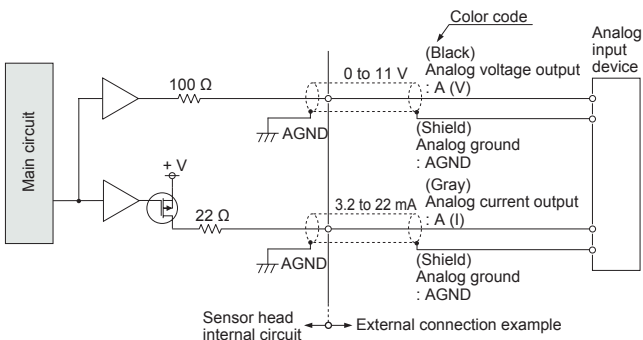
Color code

Analog input device

Main circuit

100 Ω

0 to 11 V

(Black)
Analog voltage output
: A (V)

AGND

(Shield)
Analog ground
: AGND

+ V

(Gray)
Analog current output
: A (I)

22 Ω

3.2 to 22 mA

AGND

(Shield)
Analog ground
: AGND

Sensor head internal circuit

External connection example